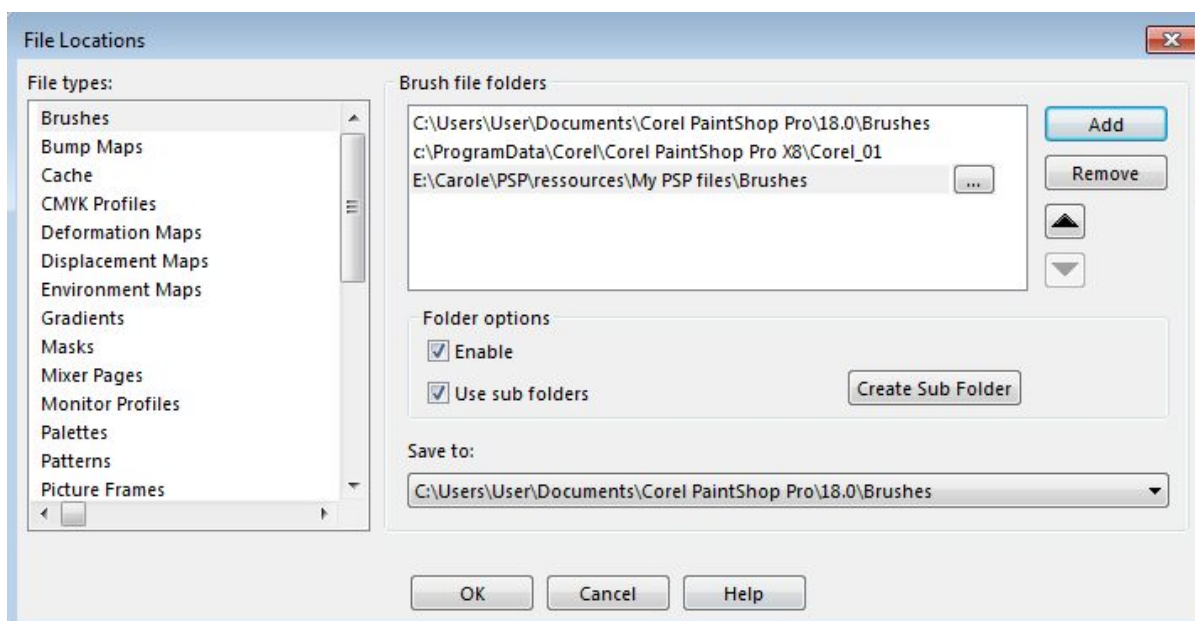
File Locations

File types:

Brushes
Bump Maps
Cache
CMYK Profiles
Deformation Maps
Displacement Maps
Environment Maps
Gradients
Masks
Mixer Pages
Monitor Profiles
Palettes
Patterns
Picture Frames

Brush file folders

C:\Users\User\Documents\Corel PaintShop Pro\18.0\Brushes
c:\ProgramData\Corel\Corel PaintShop Pro X8\Corel_01
E:\Carole\PSP\ressources\My PSP files\Brushes ...

Add
Remove

Folder options
Enable
Use sub folders
Create Sub Folder

Save to:
C:\Users\User\Documents\Corel PaintShop Pro\18.0\Brushes

OK Cancel Help